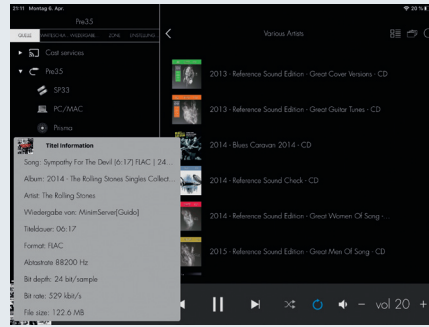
21:11 Montag 6. Apr.

20 %

Pre35

QUELLE

WARTESCHL.

WIEDERGABE

ZONE

EINSTELLUNG

Cast services

Pre35

SP33

PC/MAC

Prisma

Various Artists

2013 - Reference Sound Edition - Great Cover Versions - CD

2013 - Reference Sound Edition - Great Guitar Tunes - CD

2014 - Blues Caravan 2014 - CD

2014 - Reference Sound Check - CD

2014 - Reference Sound Edition - Great Women Of Song - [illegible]

2015 - Reference Sound Edition - Great Men Of Song - CD

Titel Information

Song: Sympathy For The Devil (6:17) FLAC | 24...

Album: 2014 - The Rolling Stones Singles Collect...

Artist: The Rolling Stones

Wiedergabe von: MinimServer[Guido]

Titeldauer: 06:17

Format: FLAC

Abtastrate 88200 Hz

Bit depth: 24 bit/sample

Bit rate: 529 kbit/s

File size: 122.6 MB

vol 20